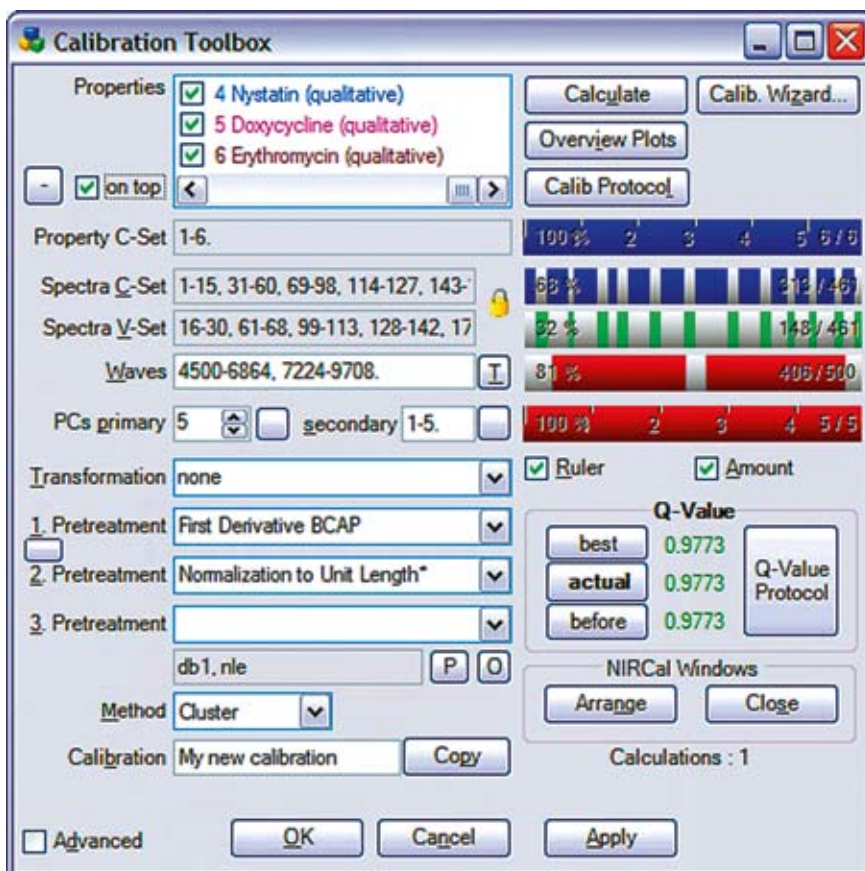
Calibration Toolbox

Properties
4 Nystatin (qualitative)
5 Doxycycline (qualitative)
6 Erythromycin (qualitative)

- on top

Calculate
Calib. Wizard...
Overview Plots
Calib Protocol

Property C-Set 1-6.
100 % 2 3 4 5 6 / 6

Spectra C-Set 1-15, 31-60, 69-98, 114-127, 143-
68 % 313 / 461

Spectra V-Set 16-30, 61-68, 99-113, 128-142, 17
32 % 148 / 461

Waves 4500-6864, 7224-9708. T
81 % 406 / 500

PCs primary 5 secondary 1-5.
100 % 2 3 4 5 / 5

Transformation none
Ruler
Amount

1. Pretreatment First Derivative BCAP
2. Pretreatment Normalization to Unit Length*
3. Pretreatment

Q-Value
best 0.9773
actual 0.9773
before 0.9773
Q-Value Protocol

db1, nle P O

NIRCal Windows
Arrange
Close

Method Cluster

Calibration My new calibration Copy

Calculations : 1

Advanced
OK
Cancel
Apply